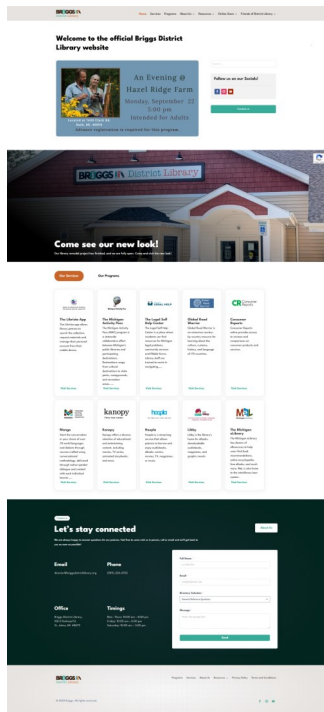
BRIGGS District Library

Home Services Programs Research Resources Online Users Friends of District Library

Welcome to the official Briggs District Library website

An Evening @ Hazel Ridge Farm
Monday, September 22
5:00 pm
Intended for Adults
Advance registration is required for this program.

Follow us on our Socials!

BRIGGS District Library

Come see our new look!

Our Services Our Programs

The Libraries App

The Michigan Activity Pass

The Legal Self Help Center

Global Road Warrior

Consumer Reports

Mango

kanopy

Kanopy

hoopla

Hoopla

Libby

MeL

The Michigan eLibrary

Let's stay connected

Email

Phone

Office

Timings

Full Name

Email

Send

BRIGGS District Library

Programs Services Research Resources Privacy Policy Terms and Conditions